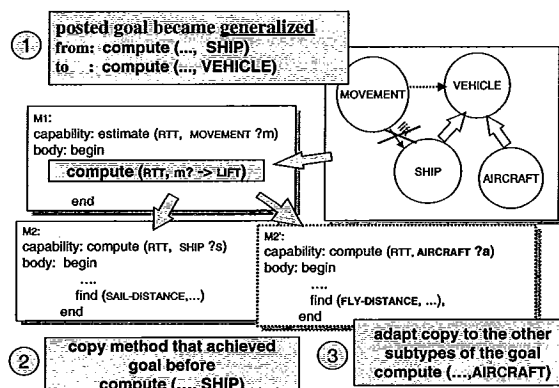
①

posted goal became generalized
from: compute (..., SHIP)
to : compute (..., VEHICLE)

MOVEMENT

VEHICLE

SHIP

AIRCRAFT

M1:
capability: estimate (RTT, MOVEMENT ?m)
body: begin

compute (RTT, m? -> LIFT)

end

M2:
capability: compute (RTT, SHIP ?s)
body: begin
....
find (SAIL-DISTANCE,...)
end

M2':
capability: compute (RTT, AIRCRAFT ?a)
body: begin
....
find (FLY-DISTANCE, ...),
end

②

copy method that achieved goal before
compute (..., SHIP)

③

adapt copy to the other subtypes of the goal
compute (...,AIRCRAFT)